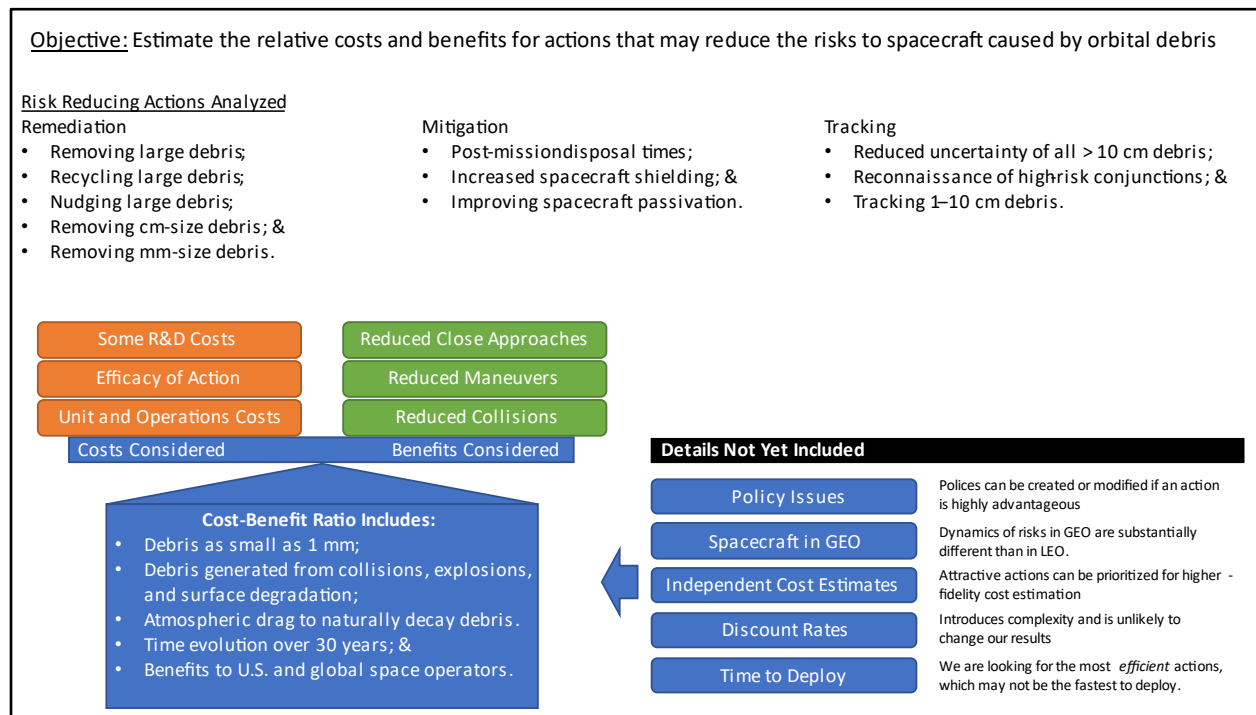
Objective: Estimate the relative costs and benefits for actions that may reduce the risks to spacecraft caused by orbital debris

Risk Reducing Actions Analyzed

Remediation
• Removing large debris;
• Recycling large debris;
• Nudging large debris;
• Removing cm-size debris; &
• Removing mm-size debris.

Mitigation
• Post-missiondisposal times;
• Increased spacecraft shielding; &
• Improving spacecraft passivation.

Tracking
• Reduced uncertainty of all > 10 cm debris;
• Reconnaissance of high-risk conjunctions; &
• Tracking 1–10 cm debris.

Some R&D Costs
Efficacy of Action
Unit and Operations Costs

Reduced Close Approaches
Reduced Maneuvers
Reduced Collisions

Costs Considered
Benefits Considered

Cost-Benefit Ratio Includes:
• Debris as small as 1 mm;
• Debris generated from collisions, explosions, and surface degradation;
• Atmospheric drag to naturally decay debris.
• Time evolution over 30 years; &
• Benefits to U.S. and global space operators.

Details Not Yet Included

Policy Issues
Polices can be created or modified if an action is highly advantageous

Spacecraft in GEO
Dynamics of risks in GEO are substantially different than in LEO.

Independent Cost Estimates
Attractive actions can be prioritized for higher - fidelity cost estimation

Discount Rates
Introduces complexity and is unlikely to change our results

Time to Deploy
We are looking for the most efficient actions, which may not be the fastest to deploy.